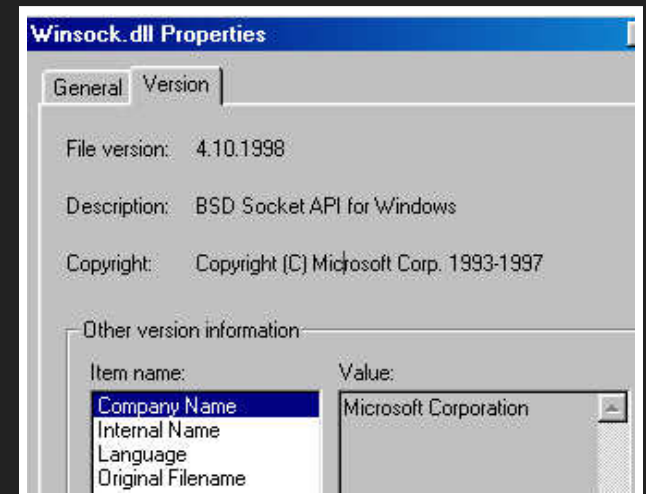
Winsock.dll Properties

General | Version

File version: 4.10.1998

Description: BSD Socket API for Windows

Copyright: Copyright (C) Microsoft Corp. 1993-1997

Other version information

Item name:
Company Name
Internal Name
Language
Original Filename

Value:
Microsoft Corporation